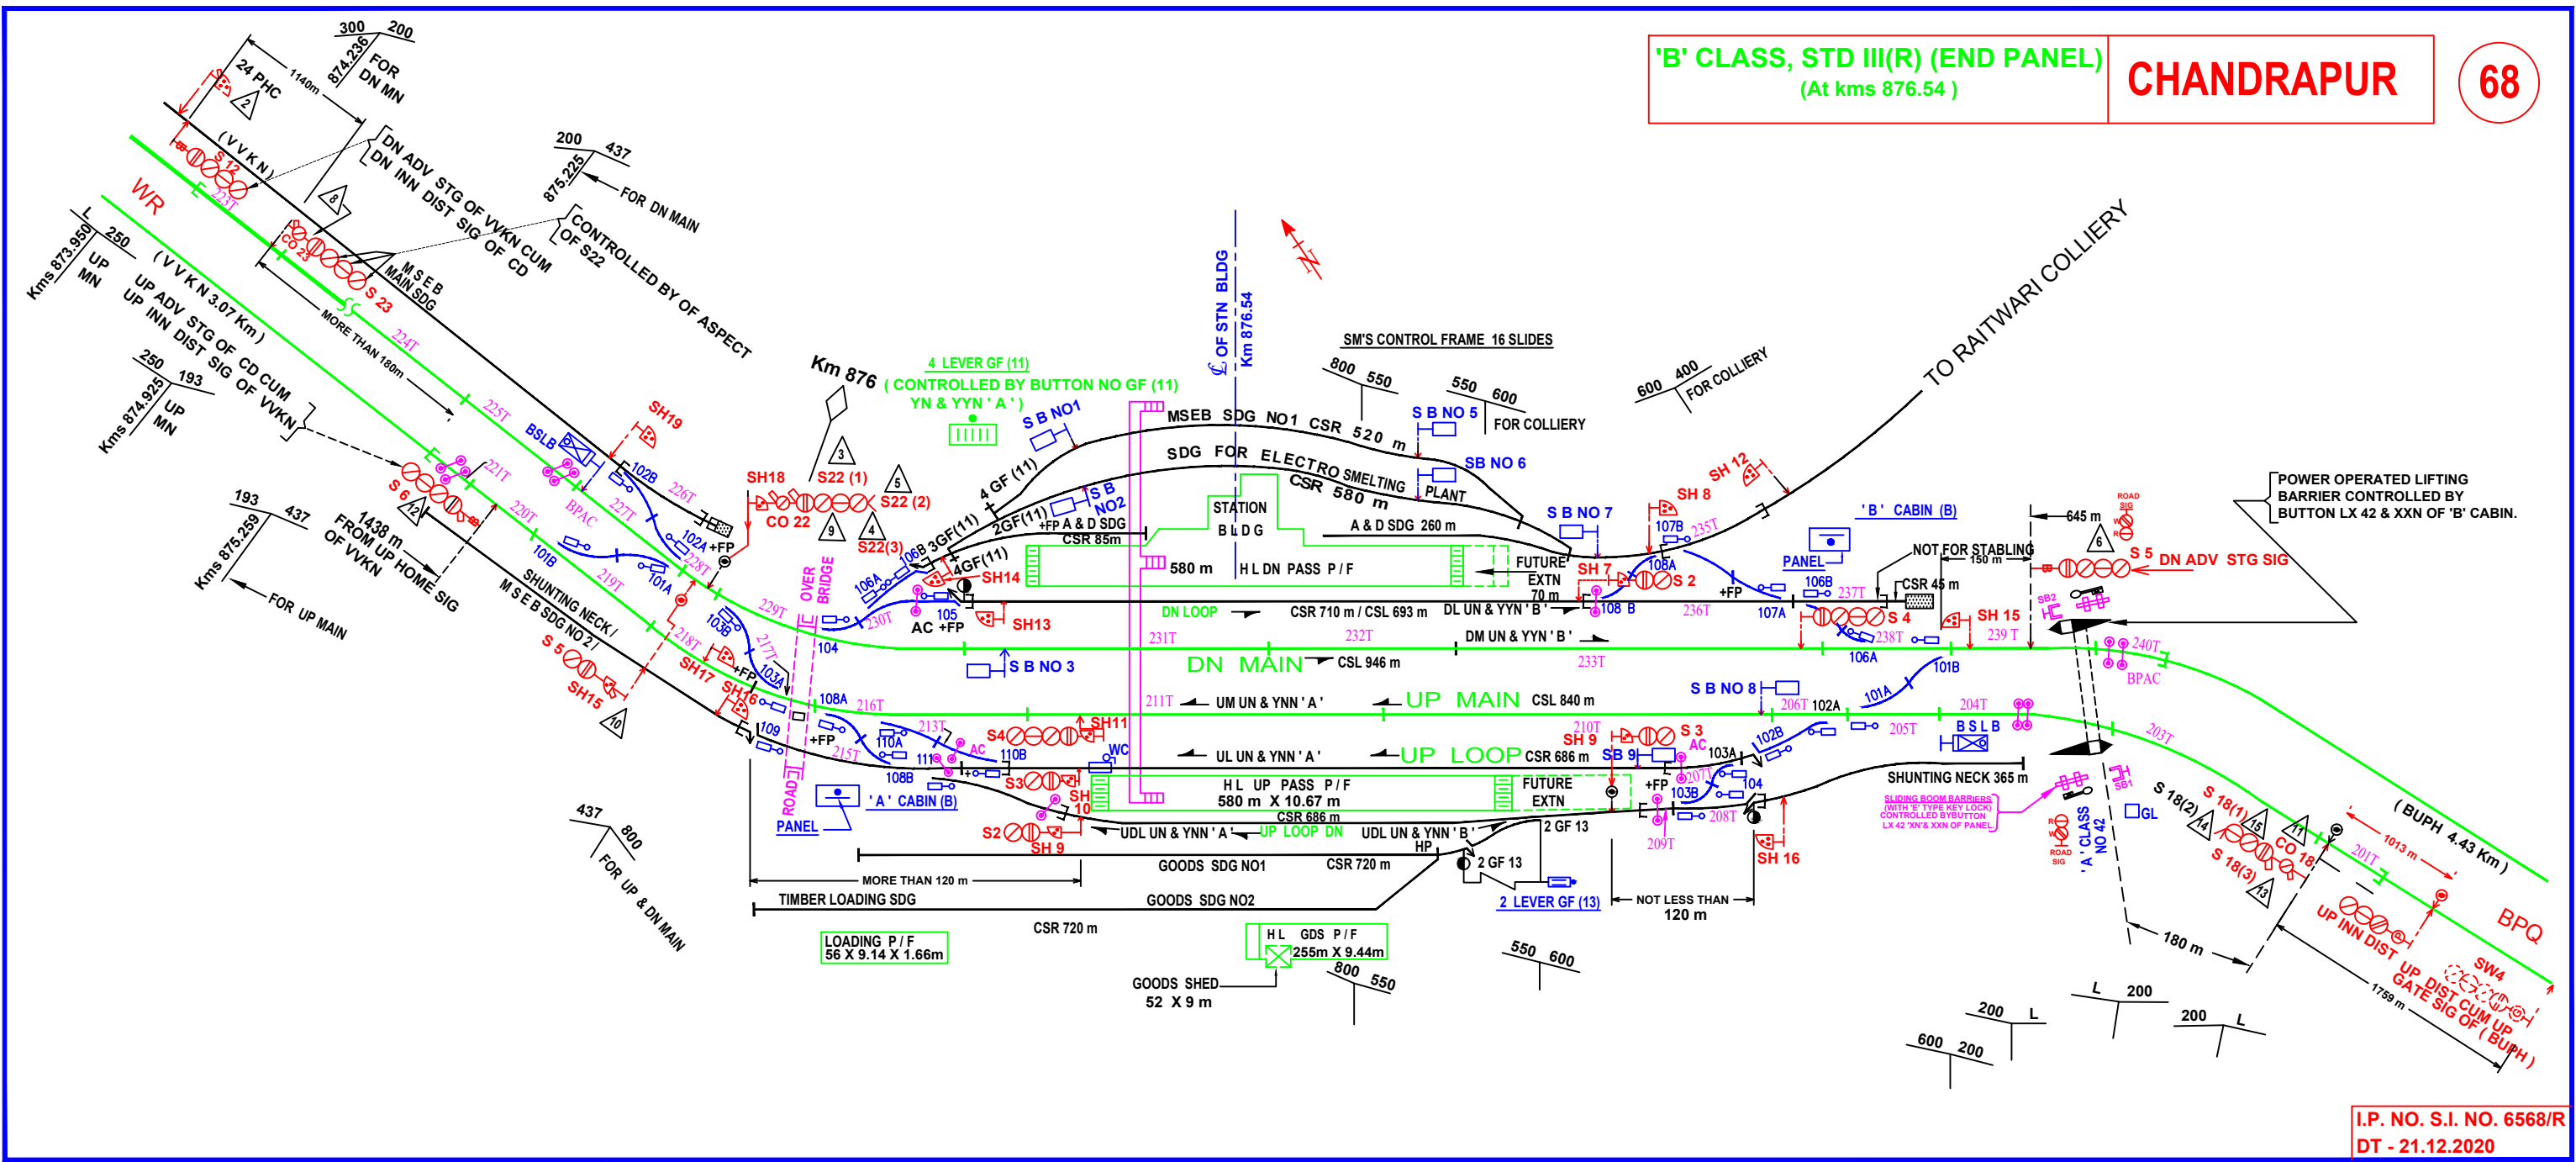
'B' CLASS, STD III(R) (END PANEL)
(At kms 876.54 )

CHANDRAPUR

68

300 200
874.236
FOR DN MN

24 PHC
1140m
2

(V V K N)
S 12
223T

DN ADV STG OF VVKN CUM DN INN DIST SIG OF CD
8

200 437
875.225
FOR DN MAIN

CONTROLLED BY OF ASPECT OF S22

WR

CO 23
S 23
M S E B MAIN SDG
MORE THAN 180m
224T

L 250
Kms 873.950
UP MN

(V V K N 3.07 Km)
UP ADV STG OF CD CUM UP INN DIST SIG OF VVKN

250 193
Kms 874.925
UP MN

225T
BSLB
SH19

221T
S 6
12
BPAC
102B
226T
227T
102A +FP
228T
220T
101B
101A
219T

193 437
Kms 875.259
FOR UP MAIN

1438 m FROM UP HOME SIG OF VVKN

SHUNTING NECK / M S E B SDG NO 2
S 5
SH15
10
218T
SH17
SH16
103B
217T
103A
+FP

SH18
CO 22
S22 (1)
S22 (2)
3
9
4
5
S22(3)

Km 876

4 LEVER GF (11)
( CONTROLLED BY BUTTON NO GF (11) YN & YYN 'A' )

S B NO1
4 GF (11)
2GF(11)
3GF(11)
4GF(11)
106B
106A
SH14
105
AC +FP
SH13
229T
230T
OVER BRIDGE

S B NO2
+FP A & D SDG
CSR 85m

℄ OF STN BLDG
Km 876.54

MSEB SDG NO1 CSR 520 m
SDG FOR ELECTRO SMELTING CSR 580 m
STATION B L D G
580 m
H L DN PASS P / F
A & D SDG 260 m
PLANT

SM'S CONTROL FRAME 16 SLIDES
800 550
550 600
S B NO 5
FOR COLLIERY
SB NO 6
S B NO 7

600 400
FOR COLLIERY
TO RAITWARI COLLIERY

SH 12
SH 8
107B
235T
108A
S 2
SH 7
FUTURE EXTN 70 m
108 B
236T
+FP
107A
106B
237T

DN LOOP
CSR 710 m / CSL 693 m
DL UN & YYN 'B'
DM UN & YYN 'B'
231T
232T
233T

104
S B NO 3
DN MAIN
CSL 946 m

'B' CABIN (B)
PANEL
NOT FOR STABLING
150 m
CSR 45 m
S 4
238T
SH 15
239 T
106A
101B
645 m
6
S 5 DN ADV STG SIG
ROAD SIG
SB2
240T
BPAC

POWER OPERATED LIFTING BARRIER CONTROLLED BY BUTTON LX 42 & XXN OF 'B' CABIN.

108A
216T
211T
UM UN & YYN 'A'
UP MAIN
CSL 840 m
S B NO 8
206T
102A
101A
204T
205T
B S L B
203T

109
+FP
215T
110A
213T
S4
SH11
AC
110B
WC
111
108B
UL UN & YYN 'A'
UP LOOP
CSR 686 m
210T
SH 9
S 3
AC
SB 9
103A
102B

'A' CABIN (B)
PANEL
ROAD
S3
SH 10
H L UP PASS P / F
580 m X 10.67 m
CSR 686 m
FUTURE EXTN
+FP
207T
104
103B
208T
209T
SH 16

S2
SH 9
UDL UN & YYN 'A'
UP LOOP DN
UDL UN & YYN 'B'
HP
2 GF 13
2 GF 13
2 LEVER GF (13)
NOT LESS THAN 120 m

SHUNTING NECK 365 m
SLIDING BOOM BARRIERS (WITH 'E' TYPE KEY LOCK) CONTROLLED BY BUTTON LX 42 'XN' & XXN OF PANEL
SB1
GL
'A' CLASS NO 42
ROAD SIG

S 18(2)
14
S 18(1)
15
CO 18
11
S 18(3)
13
201T
1013 m
(BUPH 4.43 Km)
BPQ
180 m
UP INN DIST
UP DIST CUM UP GATE SIG OF (BUPH)
SW4
1759 m

MORE THAN 120 m
TIMBER LOADING SDG
GOODS SDG NO1
CSR 720 m
GOODS SDG NO2
CSR 720 m

LOADING P / F
56 X 9.14 X 1.66m

H L GDS P / F
255m X 9.44m

GOODS SHED
52 X 9 m

800 550

550 600

437 800
FOR UP & DN MAIN

200 L
600 200
L 200
200 L

I.P. NO. S.I. NO. 6568/R
DT - 21.12.2020